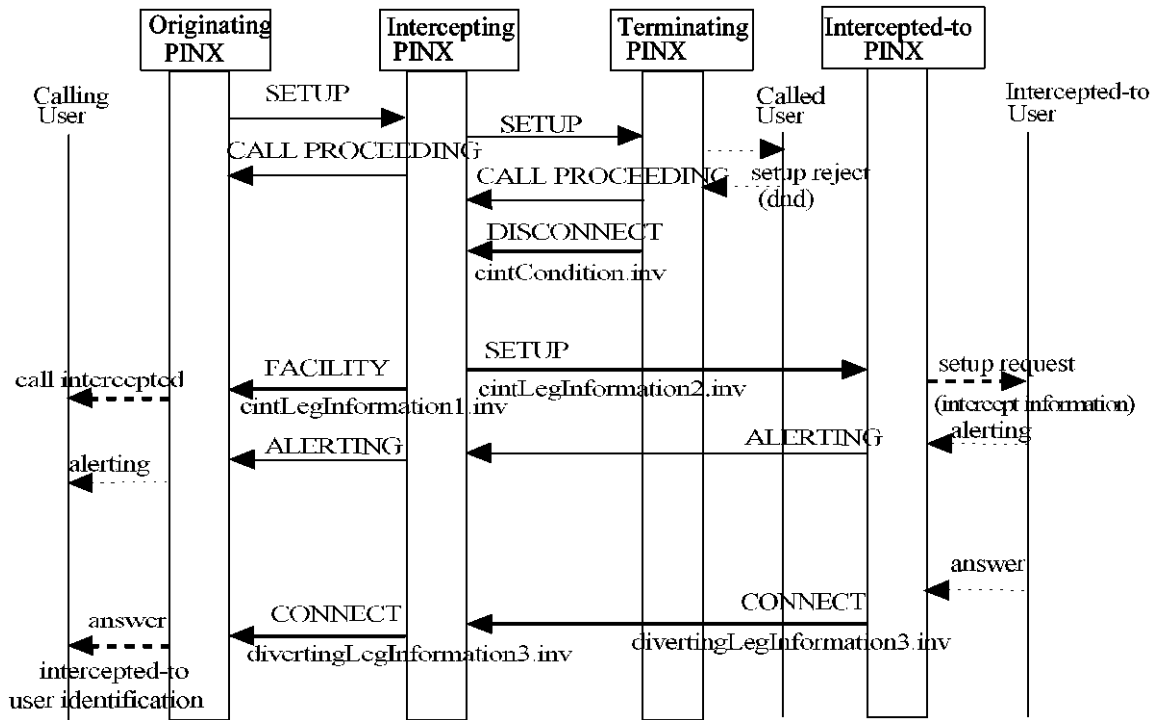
Originating PINX

Intercepting PINX

Terminating PINX

Intercepted-to PINX

Calling User

Called User

Intercepted-to User

SETUP

SETUP

CALL PROCEEDING

CALL PROCEEDING

setup reject (dnd)

DISCONNECT

cintCondition.inv

SETUP

FACILITY

setup request

call intercepted

cintLegInformation2.inv

cintLegInformation1.inv

(intercept information)

ALERTING

ALERTING

alerting

alerting

answer

CONNECT

CONNECT

answer

divertingLegInformation3.inv

divertingLegInformation3.inv

intercepted-to user identification